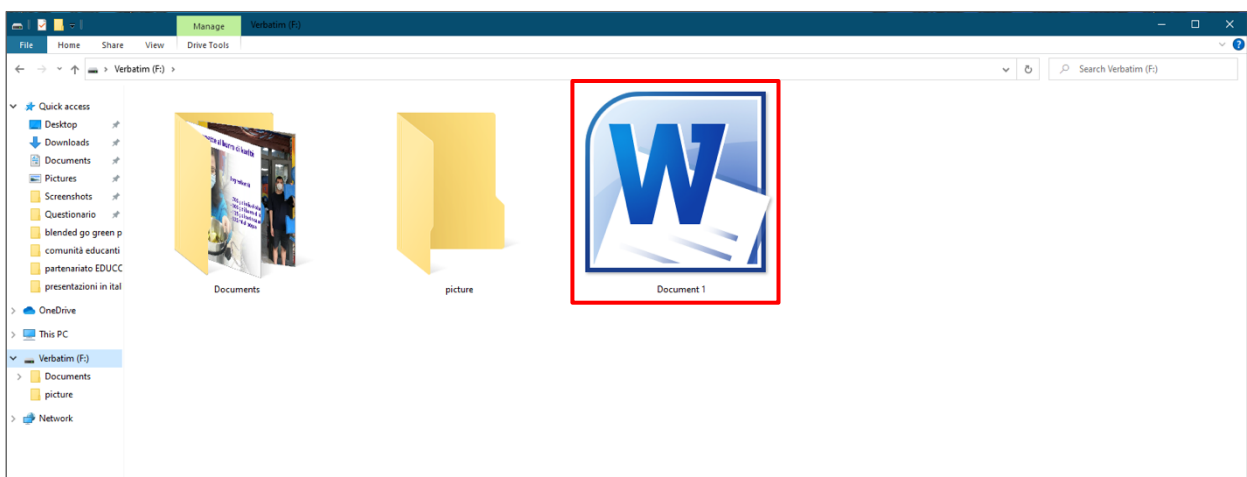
Manage
Verbatim (F:)
File
Home
Share
View
Drive Tools
Verbatim (F:) >
Search Verbatim (F:)
Quick access
Desktop
Downloads
Documents
Pictures
Screenshots
Questionario
blended go green p
comunità educanti
partenariato EDUCC
presentazioni in ital
OneDrive
This PC
Verbatim (F:)
Documents
picture
Network
Documents
picture
W
Document 1